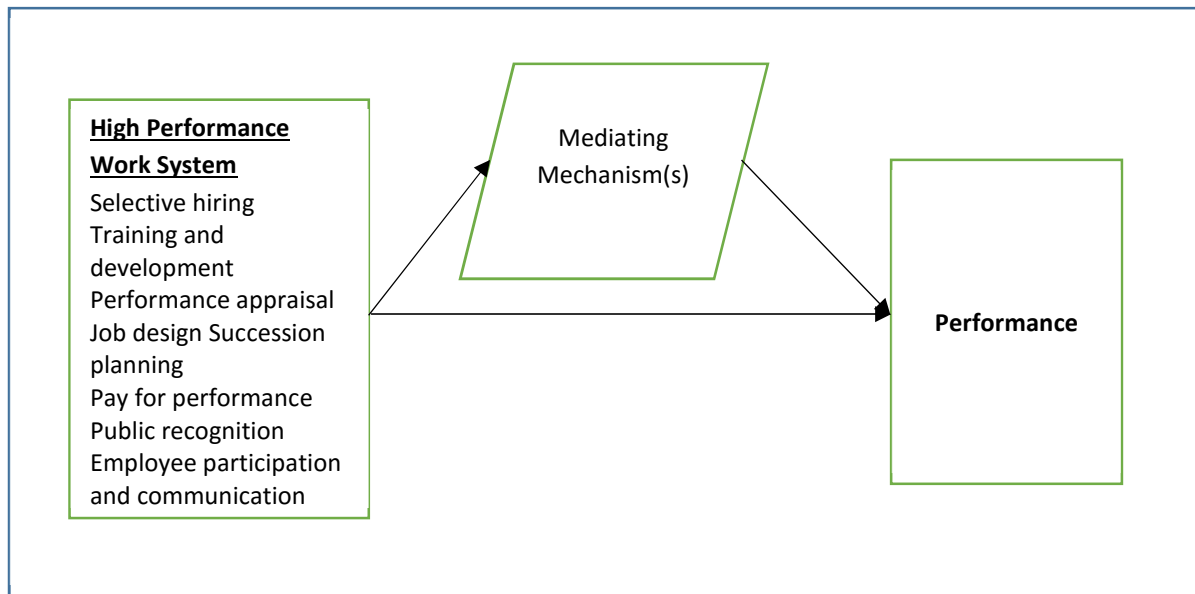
High Performance Work System

Selective hiring
Training and development
Performance appraisal
Job design Succession planning
Pay for performance
Public recognition
Employee participation and communication

Mediating Mechanism(s)

Performance